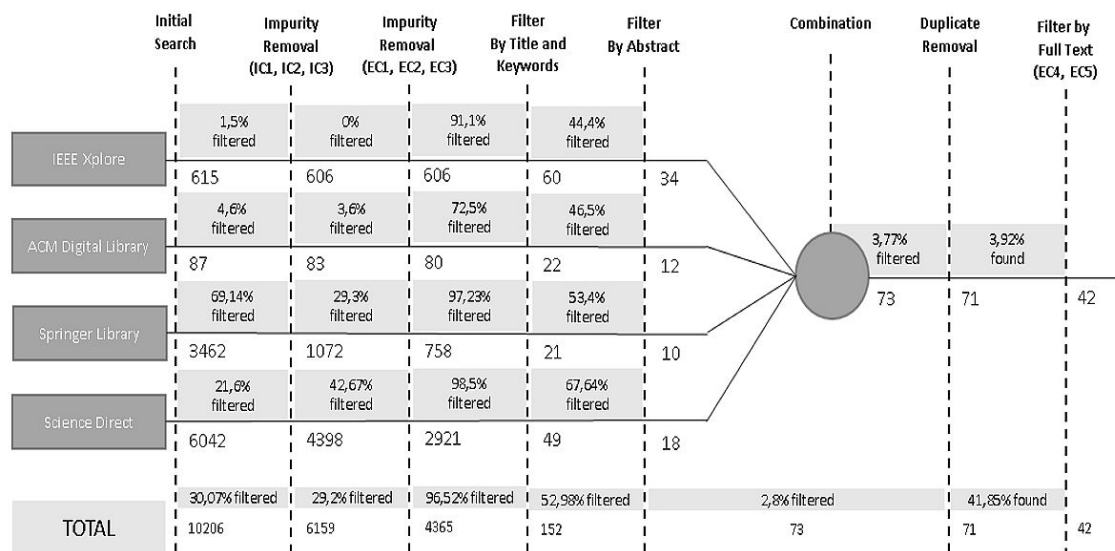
Initial Search | Impurity Removal (IC1, IC2, IC3) | Impurity Removal (EC1, EC2, EC3) | Filter By Title and Keywords | Filter By Abstract | Combination | Duplicate Removal | Filter by Full Text (EC4, EC5)

| | Initial Search | Impurity Removal (IC1, IC2, IC3) | Impurity Removal (EC1, EC2, EC3) | Filter By Title and Keywords | Filter By Abstract |
|---|---|---|---|---|---|
| | 1,5% filtered | 0% filtered | 91,1% filtered | 44,4% filtered | |
| IEEE Xplore | 615 | 606 | 606 | 60 | 34 |
| | 4,6% filtered | 3,6% filtered | 72,5% filtered | 46,5% filtered | |
| ACM Digital Library | 87 | 83 | 80 | 22 | 12 |
| | 69,14% filtered | 29,3% filtered | 97,23% filtered | 53,4% filtered | |
| Springer Library | 3462 | 1072 | 758 | 21 | 10 |
| | 21,6% filtered | 42,67% filtered | 98,5% filtered | 67,64% filtered | |
| Science Direct | 6042 | 4398 | 2921 | 49 | 18 |

3,77% filtered
73
3,92% found
71
42

| | Initial Search | Impurity Removal (IC1, IC2, IC3) | Impurity Removal (EC1, EC2, EC3) | Filter By Title and Keywords | Combination | Duplicate Removal | Filter by Full Text |
|---|---|---|---|---|---|---|---|
| | 30,07% filtered | 29,2% filtered | 96,52% filtered | 52,98% filtered | 2,8% filtered | 41,85% found | |
| TOTAL | 10206 | 6159 | 4365 | 152 | 73 | 71 | 42 |